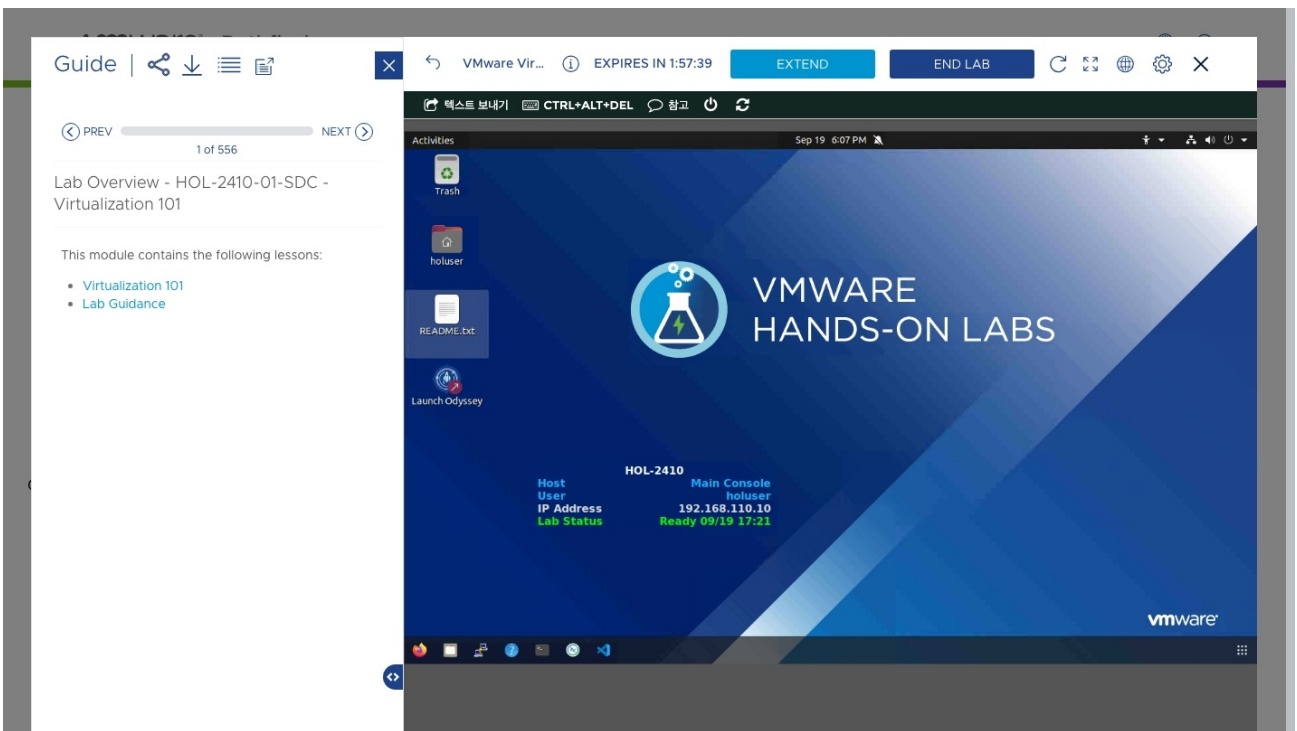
Guide

PREV NEXT
1 of 556

Lab Overview - HOL-2410-01-SDC - Virtualization 101

This module contains the following lessons:

- Virtualization 101
- Lab Guidance

VMware Vir... EXPIRES IN 1:57:39 EXTEND END LAB

텍스트 보내기 CTRL+ALT+DEL 참고

Activities Sep 19 6:07 PM

Trash

holuser

README.txt

Launch Odyssey

VMWARE HANDS-ON LABS

HOL-2410

| | |
|---|---|
| Host | Main Console |
| User | holuser |
| IP Address | 192.168.110.10 |
| Lab Status | Ready 09/19 17:21 |

vmware